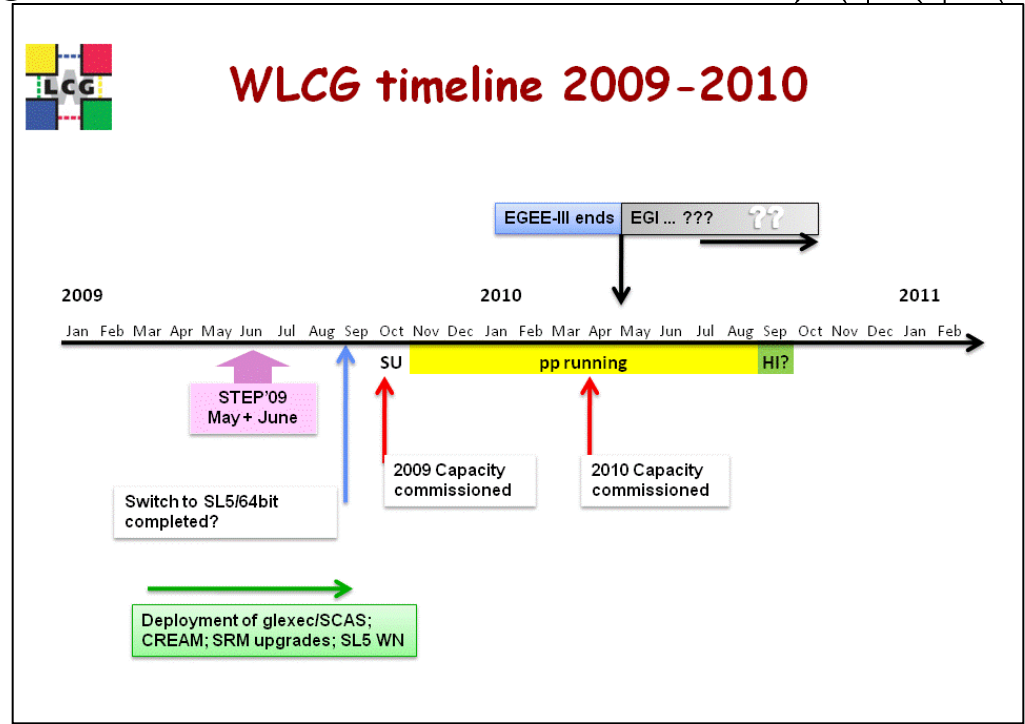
LCG

WLCG timeline 2009-2010

EGEE-III ends

EGI ... ???

??

2009

2010

2011

Jan Feb Mar Apr May Jun Jul Aug Sep Oct Nov Dec Jan Feb Mar Apr May Jun Jul Aug Sep Oct Nov Dec Jan Feb

SU

pp running

HI?

STEP'09 May + June

2009 Capacity commissioned

2010 Capacity commissioned

Switch to SL5/64bit completed?

Deployment of glexec/SCAS; CREAM; SRM upgrades; SL5 WN